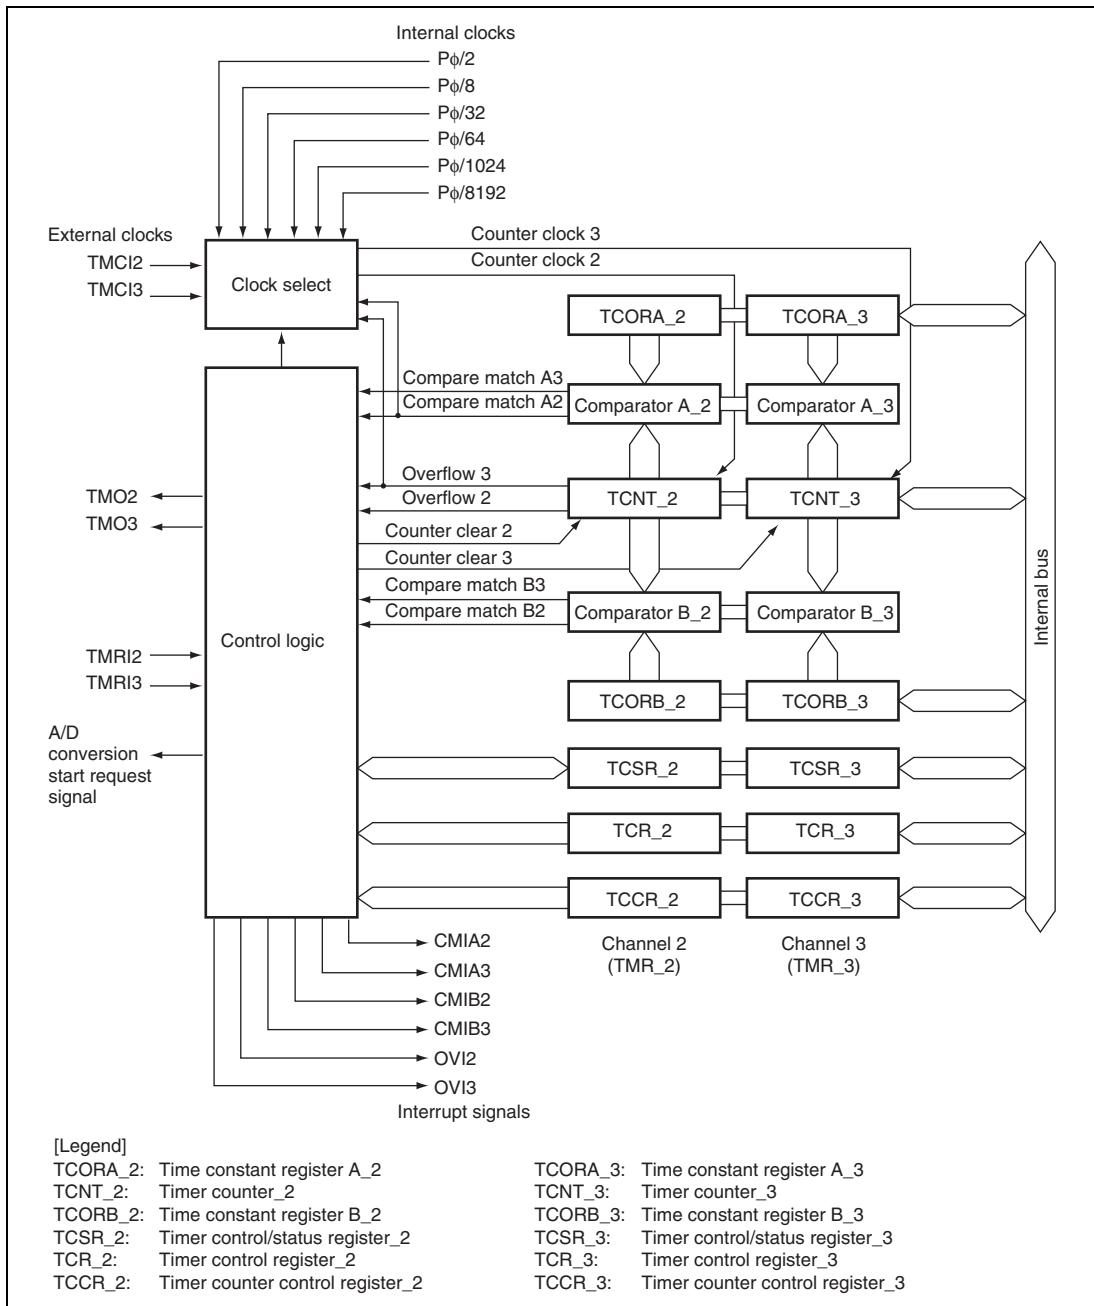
Internal clocks
Pϕ/2
Pϕ/8
Pϕ/32
Pϕ/64
Pϕ/1024
Pϕ/8192

External clocks
TMCI2
TMCI3
Clock select
Counter clock 3
Counter clock 2

TCORA_2
TCORA_3
Compare match A3
Compare match A2
Comparator A_2
Comparator A_3
Overflow 3
Overflow 2
TCNT_2
TCNT_3
TMO2
TMO3
Counter clear 2
Counter clear 3
Compare match B3
Compare match B2
Comparator B_2
Comparator B_3
Control logic
TMRI2
TMRI3
TCORB_2
TCORB_3
A/D conversion start request signal
TCSR_2
TCSR_3
TCR_2
TCR_3
TCCR_2
TCCR_3
Internal bus
CMIA2
CMIA3
CMIB2
CMIB3
OVI2
OVI3
Interrupt signals
Channel 2 (TMR_2)
Channel 3 (TMR_3)

[Legend]
TCORA_2: Time constant register A_2
TCNT_2: Timer counter_2
TCORB_2: Time constant register B_2
TCSR_2: Timer control/status register_2
TCR_2: Timer control register_2
TCCR_2: Timer counter control register_2

TCORA_3: Time constant register A_3
TCNT_3: Timer counter_3
TCORB_3: Time constant register B_3
TCSR_3: Timer control/status register_3
TCR_3: Timer control register_3
TCCR_3: Timer counter control register_3